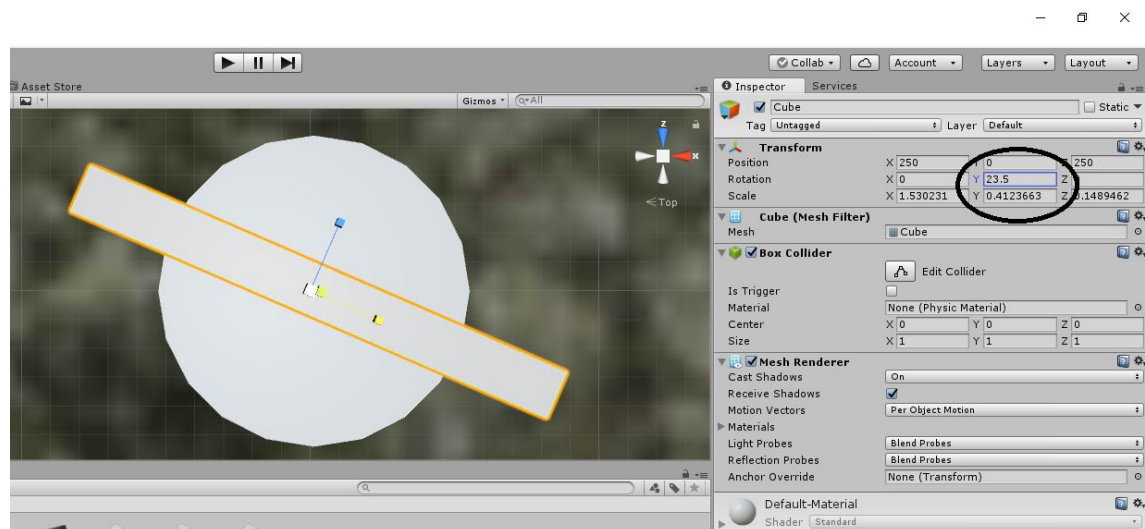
Collab ▾ Account ▾ Layers ▾ Layout ▾

Asset Store

Gizmos ▾ All

Top

Inspector Services

Cube Static ▾

Tag Untagged Layer Default

Transform

| | | | |
|---|---|---|---|
| Position | X 250 | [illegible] 0 | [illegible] 250 |
| Rotation | X 0 | Y 23.5 | Z |
| Scale | X 1.530231 | Y 0.4123663 | Z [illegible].1489462 |

Cube (Mesh Filter)

Mesh Cube

Box Collider

Edit Collider

Is Trigger

Material None (Physic Material)

| | | | |
|---|---|---|---|
| Center | X 0 | Y 0 | Z 0 |
| Size | X 1 | Y 1 | Z 1 |

Mesh Renderer

Cast Shadows On

Receive Shadows

Motion Vectors Per Object Motion

Materials

Light Probes Blend Probes

Reflection Probes Blend Probes

Anchor Override None (Transform)

Default-Material

Shader Standard